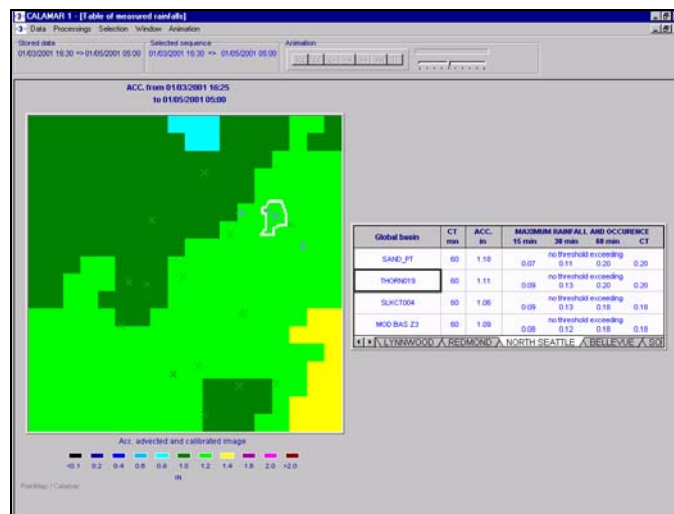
CALAMAR 1 - [Table of measured rainfalls]
Data Processings Selection Window Animation

Stored data
01/03/2001 16:30 => 01/05/2001 05:00

Selected sequence
01/03/2001 16:30 => 01/05/2001 05:00

Animation

ACC. from 01/03/2001 16:25
to 01/05/2001 05:00

| Global basin | CT min | ACC. in | MAXIMUM RAINFALL AND OCCURENCE 15 min | 30 min | 60 min | CT |
|---|---|---|---|---|---|---|
| SAND_PT | 60 | 1.18 | 0.07 | no threshold exceeding 0.11 | 0.20 | 0.20 |
| THORN019 | 60 | 1.11 | 0.09 | no threshold exceeding 0.13 | 0.20 | 0.20 |
| SLKCT004 | 60 | 1.06 | 0.09 | no threshold exceeding 0.13 | 0.18 | 0.18 |
| MOD BAS Z3 | 60 | 1.09 | 0.08 | no threshold exceeding 0.12 | 0.18 | 0.18 |

LYNNWOOD REDMOND NORTH SEATTLE BELLEVUE SO

Acc. advected and calibrated image
<0.1 0.2 0.4 0.6 0.8 1.0 1.2 1.4 1.8 2.0 >2.0
IN

RainMap / Calamar